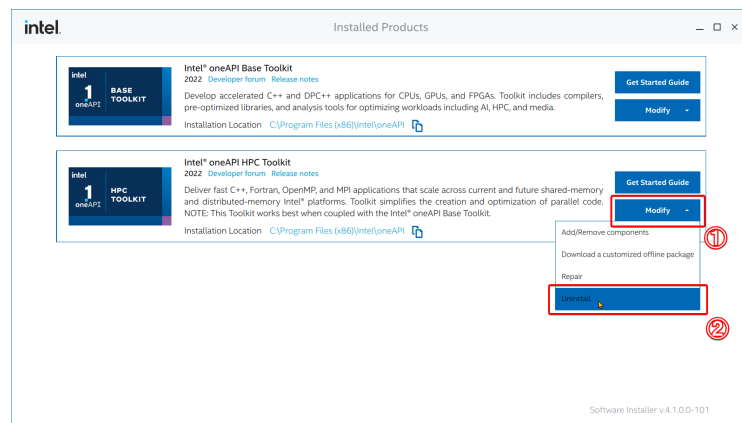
intel.

Installed Products

_ □ ×

intel
1
oneAPI
BASE TOOLKIT

Intel® oneAPI Base Toolkit
2022 Developer forum Release notes
Develop accelerated C++ and DPC++ applications for CPUs, GPUs, and FPGAs. Toolkit includes compilers, pre-optimized libraries, and analysis tools for optimizing workloads including AI, HPC, and media.
Installation Location C:\Program Files (x86)\Intel\oneAPI

Get Started Guide
Modify

intel
1
oneAPI
HPC TOOLKIT

Intel® oneAPI HPC Toolkit
2022 Developer forum Release notes
Deliver fast C++, Fortran, OpenMP, and MPI applications that scale across current and future shared-memory and distributed-memory Intel® platforms. Toolkit simplifies the creation and optimization of parallel code. NOTE: This Toolkit works best when coupled with the Intel® oneAPI Base Toolkit.
Installation Location C:\Program Files (x86)\Intel\oneAPI

Get Started Guide
Modify

Add/Remove components
Download a customized offline package
Repair
Uninstall

①
②

Software Installer v.4.1.0.0-101